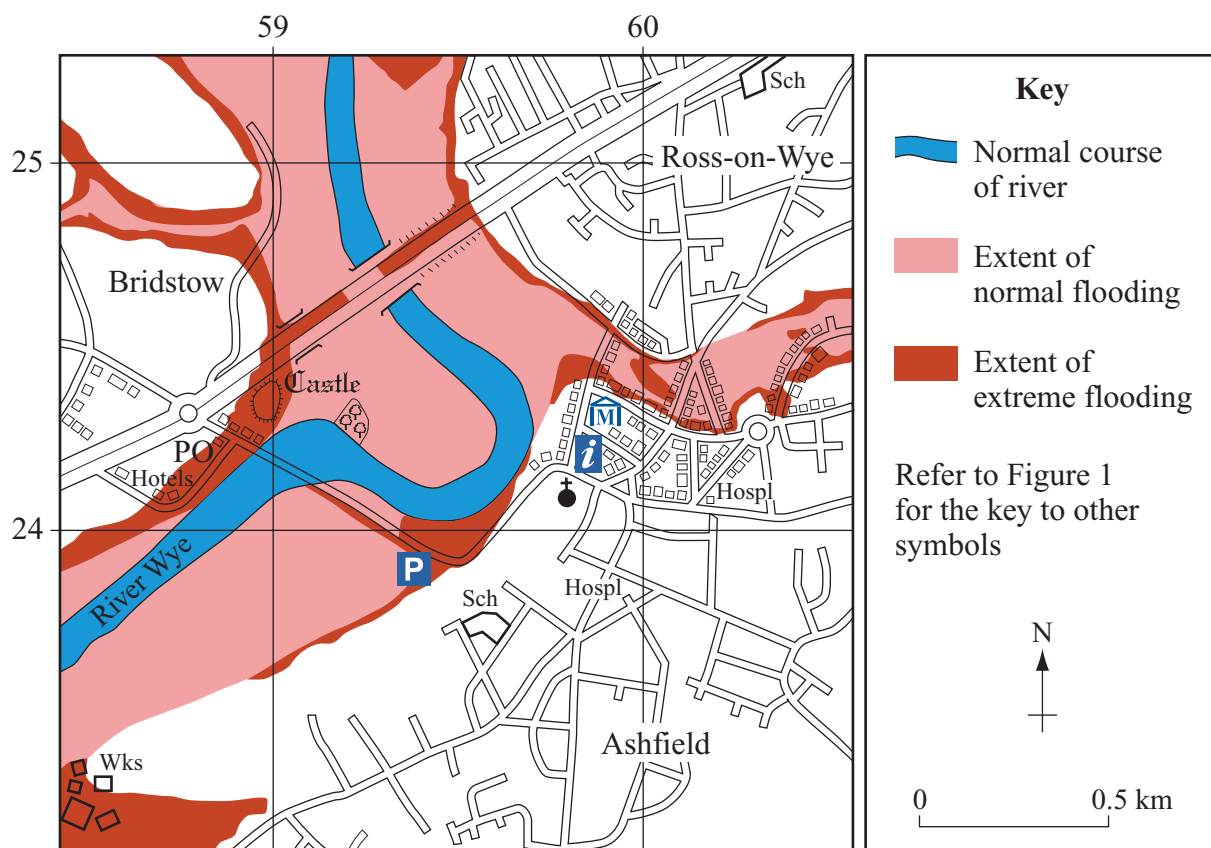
59
60
25
24
Sch
Ross-on-Wye
Bridstow
Castle
PO
Hotels
M
i
P
Hospl
River Wye
Sch
Hospl
Ashfield
Wks

Key

Normal course of river

Extent of normal flooding

Extent of extreme flooding

Refer to Figure 1 for the key to other symbols

N

0
0.5 km